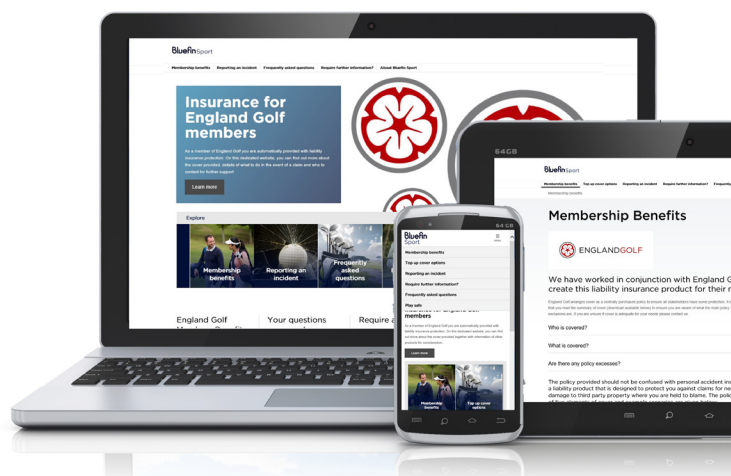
Bluefin Sport

Membership benefits Reporting an incident Frequently asked questions Require further information? About Bluefin Sport

Insurance for England Golf members

As a member of England Golf you are automatically provided with liability insurance protection. On this dedicated website, you can find out more about the cover provided, details of what to do in the event of a claim and who to contact for further support.

Learn more

Explore

Membership benefits

Reporting an incident

Frequently asked questions

England Golf

Your questions

Require a

64GB

Bluefin Sport

Membership benefits Top up cover options Reporting an incident Require further information? Frequently

Membership benefits

Membership Benefits

ENGLANDGOLF

We have worked in conjunction with England G create this liability insurance product for their r

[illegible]

Who is covered?

What is covered?

Are there any policy excesses?

The policy provided should not be confused with personal accident ins a liability product that is designed to protect you against claims for ne damage to third party property where you are held to blame. The polic

64GB

Bluefin Sport

Membership benefits

Top up cover options

Reporting an incident

Require further information?

Frequently asked questions

Play safe

Insurance for England Golf members

As a member of England Golf you are automatically provided with liability insurance protection. On this dedicated website, you can find out more about the cover provided together with information of other products for consideration.

Learn more

Membership benefits

Top up cover options